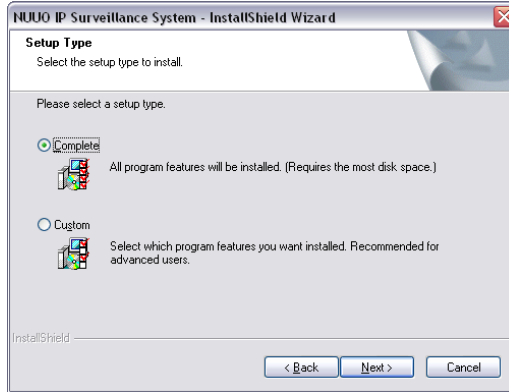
NUUO IP Surveillance System - InstallShield Wizard

Setup Type
Select the setup type to install.

Please select a setup type.

Complete
All program features will be installed. (Requires the most disk space.)

Custom
Select which program features you want installed. Recommended for advanced users.

InstallShield

< Back
Next >
Cancel